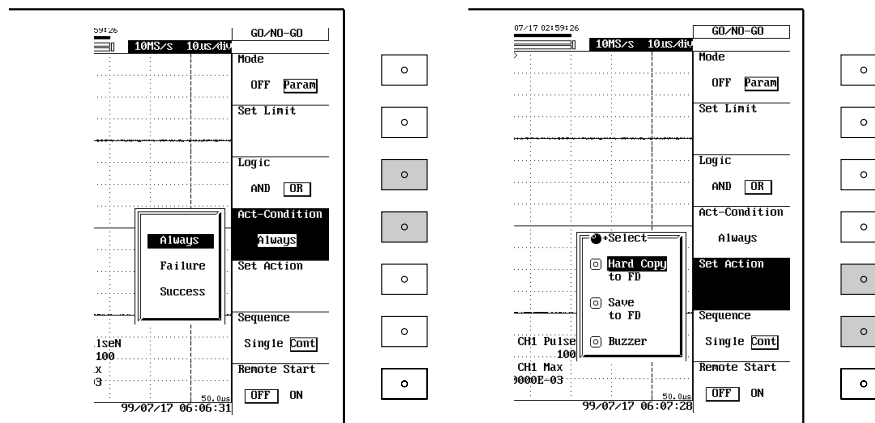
59:26
10MS/s 10us/div
GO/NO-GO
Mode
OFF Param
Set Limit
Logic
AND OR
Act-Condition
Always
Set Action
Always
Failure
Success
Sequence
Single Cont
Remote Start
OFF ON
lseN
100
x
03
50.0us
99/07/17 06:06:31

07/17 02:59:26
10MS/s 10us/div
GO/NO-GO
Mode
OFF Param
Set Limit
Logic
AND OR
Act-Condition
Always
Set Action
Select
Hard Copy to FD
Save to FD
Buzzer
Sequence
Single Cont
Remote Start
OFF ON
CH1 Pulse
100
CH1 Max
0000E-03
50.0us
99/07/17 06:07:28